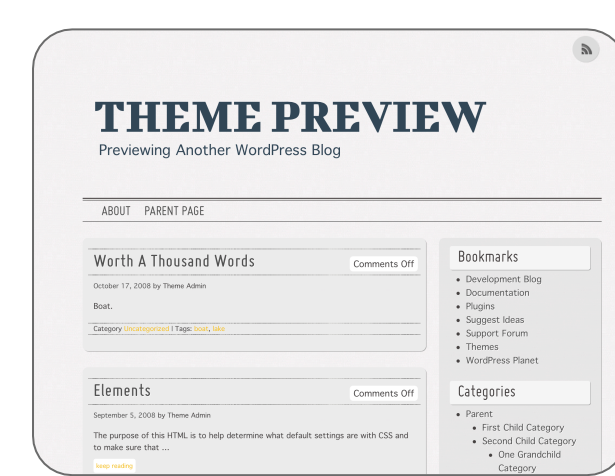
THEME PREVIEW

Previewing Another WordPress Blog

ABOUT PARENT PAGE

Worth A Thousand Words

Comments Off

October 17, 2008 by Theme Admin

Boat.

Category Uncategorized | Tags: boat, lake

Elements

Comments Off

September 5, 2008 by Theme Admin

The purpose of this HTML is to help determine what default settings are with CSS and to make sure that ...

keep reading

Bookmarks

- Development Blog
- Documentation
- Plugins
- Suggest Ideas
- Support Forum
- Themes
- WordPress Planet

Categories

- Parent
  - First Child Category
  - Second Child Category
    - One Grandchild Category